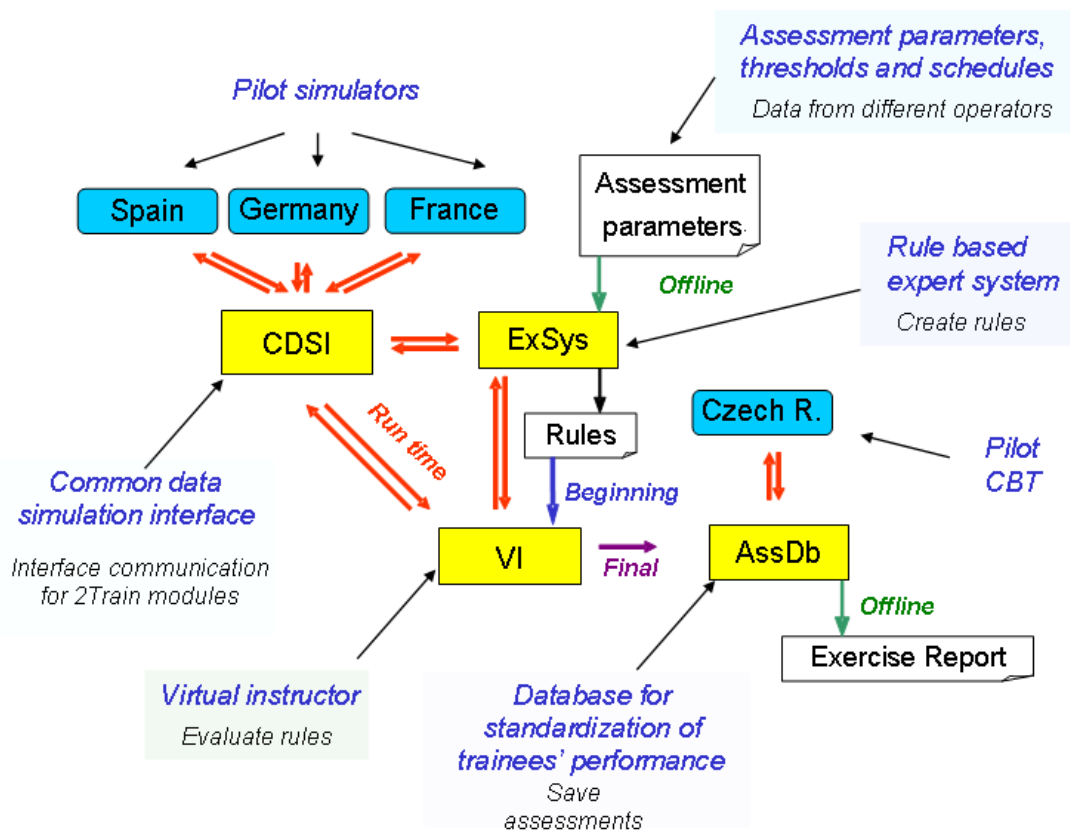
Pilot simulators

Spain

Germany

France

Assessment parameters, thresholds and schedules

Data from different operators

Assessment parameters

Offline

Rule based expert system

Create rules

CDSI

ExSys

Run time

Rules

Czech R.

Pilot CBT

Beginning

Common data simulation interface

Interface communication for 2Train modules

VI

Final

AssDb

Offline

Exercise Report

Virtual instructor

Evaluate rules

Database for standardization of trainees' performance

Save assessments